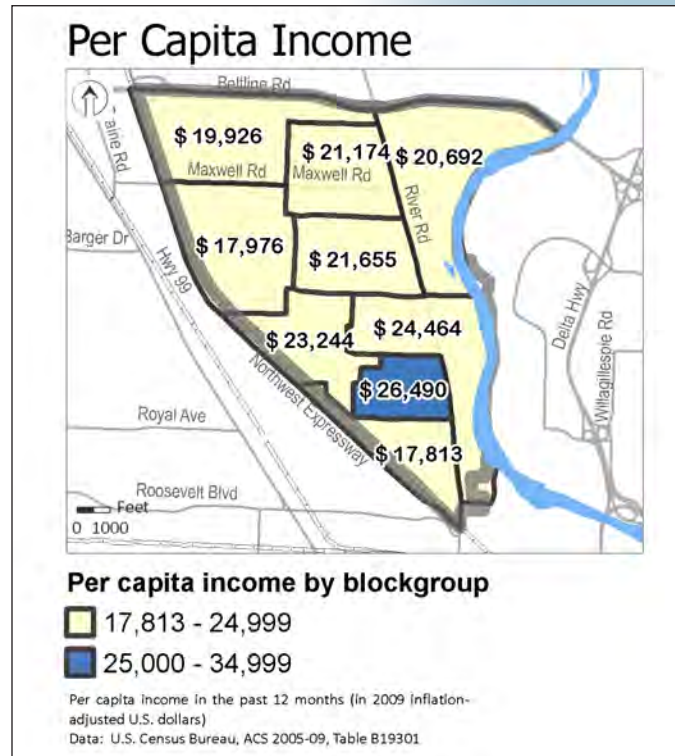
Per Capita Income

Beltline Rd
Maine Rd
$ 19,926
$ 21,174
$ 20,692
Maxwell Rd
Maxwell Rd
River Rd
Barger Dr
$ 17,976
$ 21,655
Hwy 99
Delta Hwy
Wilagillespie Rd
$ 23,244
$ 24,464
$ 26,490
Northwest Expressway
Royal Ave
$ 17,813
Roosevelt Blvd
Feet
0 1000

Per capita income by blockgroup

17,813 - 24,999

25,000 - 34,999

Per capita income in the past 12 months (in 2009 inflation-adjusted U.S. dollars)
Data: U.S. Census Bureau, ACS 2005-09, Table B19301